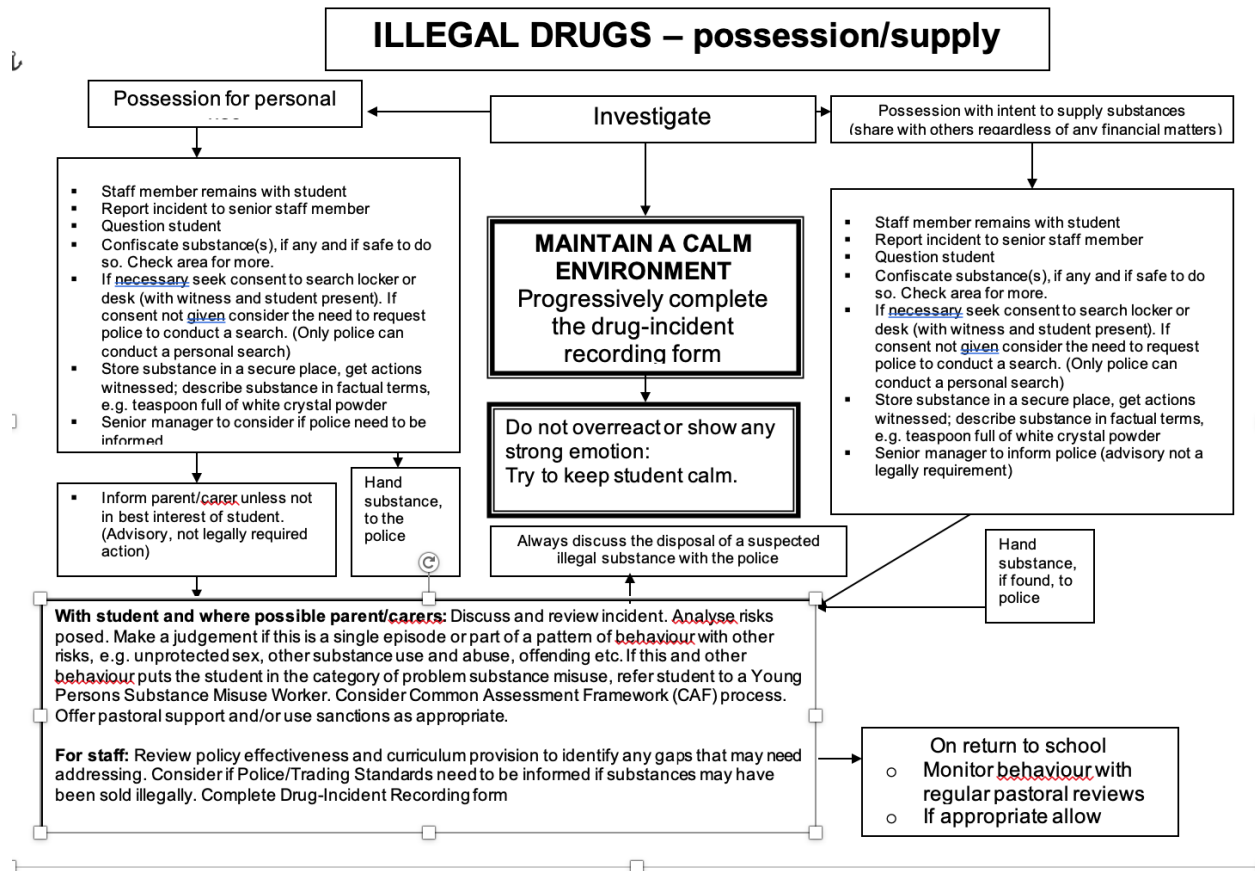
ILLEGAL DRUGS – possession/supply

Possession for personal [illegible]

Investigate

Possession with intent to supply substances (share with others regardless of any financial matters)

- Staff member remains with student
- Report incident to senior staff member
- Question student
- Confiscate substance(s), if any and if safe to do so. Check area for more.
- If necessary seek consent to search locker or desk (with witness and student present). If consent not given consider the need to request police to conduct a search. (Only police can conduct a personal search)
- Store substance in a secure place, get actions witnessed; describe substance in factual terms, e.g. teaspoon full of white crystal powder
- Senior manager to consider if police need to be informed

MAINTAIN A CALM ENVIRONMENT
Progressively complete the drug-incident recording form

- Staff member remains with student
- Report incident to senior staff member
- Question student
- Confiscate substance(s), if any and if safe to do so. Check area for more.
- If necessary seek consent to search locker or desk (with witness and student present). If consent not given consider the need to request police to conduct a search. (Only police can conduct a personal search)
- Store substance in a secure place, get actions witnessed; describe substance in factual terms, e.g. teaspoon full of white crystal powder
- Senior manager to inform police (advisory not a legally requirement)

Do not overreact or show any strong emotion:
Try to keep student calm.

- Inform parent/carer unless not in best interest of student. (Advisory, not legally required action)

Hand substance, to the police

Always discuss the disposal of a suspected illegal substance with the police

Hand substance, if found, to police

With student and where possible parent/carers: Discuss and review incident. Analyse risks posed. Make a judgement if this is a single episode or part of a pattern of behaviour with other risks, e.g. unprotected sex, other substance use and abuse, offending etc. If this and other behaviour puts the student in the category of problem substance misuse, refer student to a Young Persons Substance Misuse Worker. Consider Common Assessment Framework (CAF) process. Offer pastoral support and/or use sanctions as appropriate.

For staff: Review policy effectiveness and curriculum provision to identify any gaps that may need addressing. Consider if Police/Trading Standards need to be informed if substances may have been sold illegally. Complete Drug-Incident Recording form

On return to school
- Monitor behaviour with regular pastoral reviews
- If appropriate allow